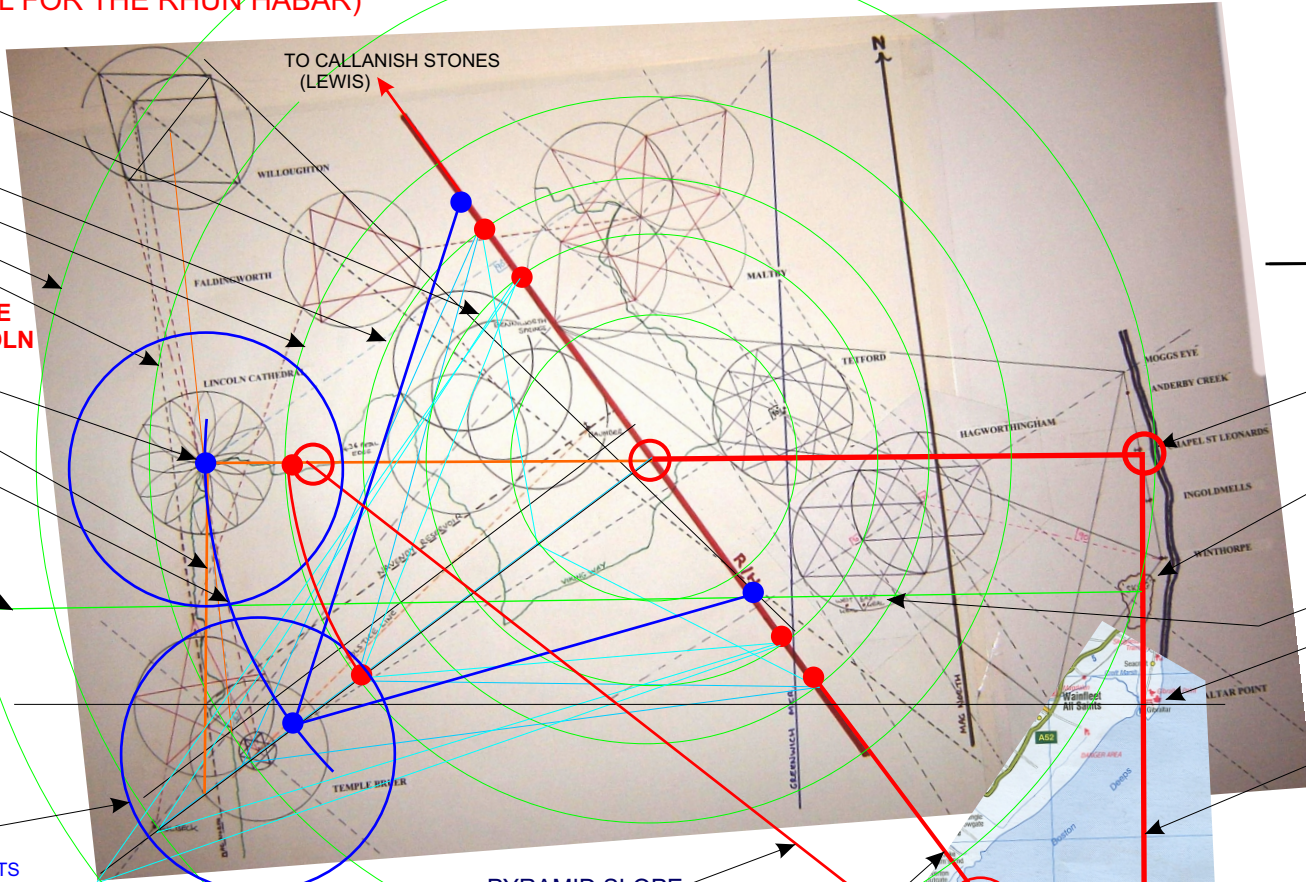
L FOR THE RHUN HABAR)

TO CALLANISH STONES
(LEWIS)

N

WILLOUGHTON

FALDINGWORTH

E
OLN

LINCOLN CATHEDRAL

MALTBY

TETFORD

MOGGS EYE

ANDERBY CREEK

HAGWORTHINGHAM

CHAPEL ST LEONARDS

INGOLDMELLS

WINTHORPE

VIKING WAY

GREENWICH MER

MAG NORTH

TEMPLE BRUER

Wainfleet All Saints

A52

Gibraltar

GIBRALTAR POINT

Boston

Deeps

TS

PYRAMID SLOPE